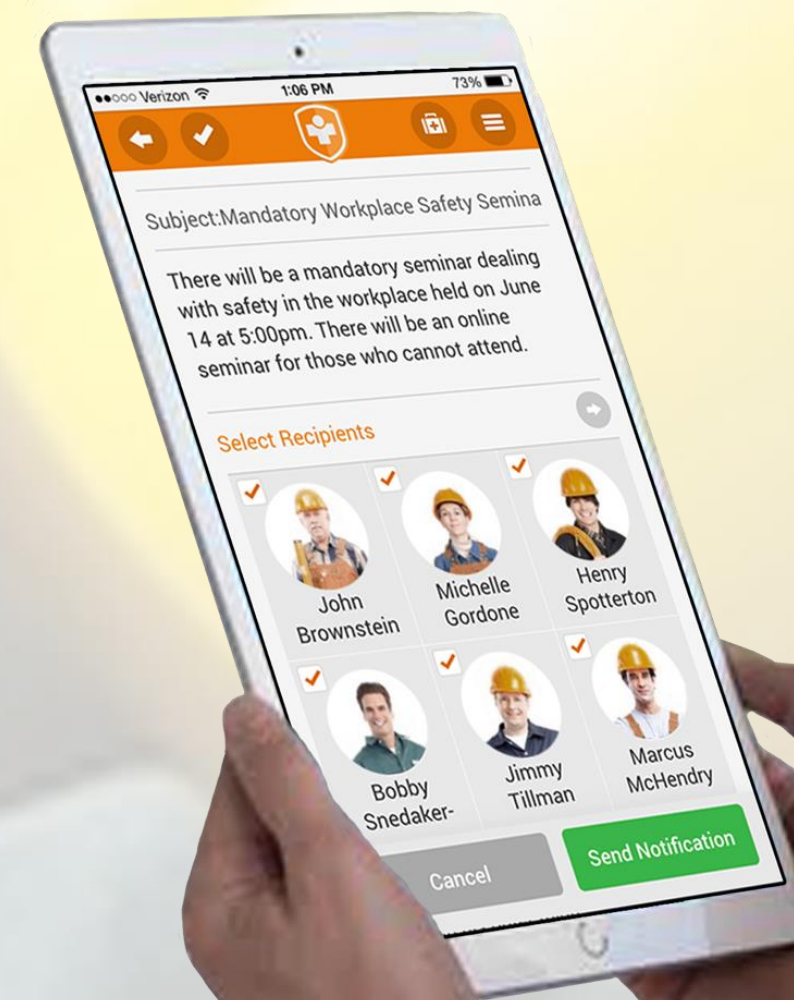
●●○○○ Verizon 1:06 PM 73%

Subject:Mandatory Workplace Safety Semina

There will be a mandatory seminar dealing with safety in the workplace held on June 14 at 5:00pm. There will be an online seminar for those who cannot attend.

Select Recipients

John Brownstein

Michelle Gordone

Henry Spotterton

Bobby Snedaker-

Jimmy Tillman

Marcus McHendry

Cancel

Send Notification